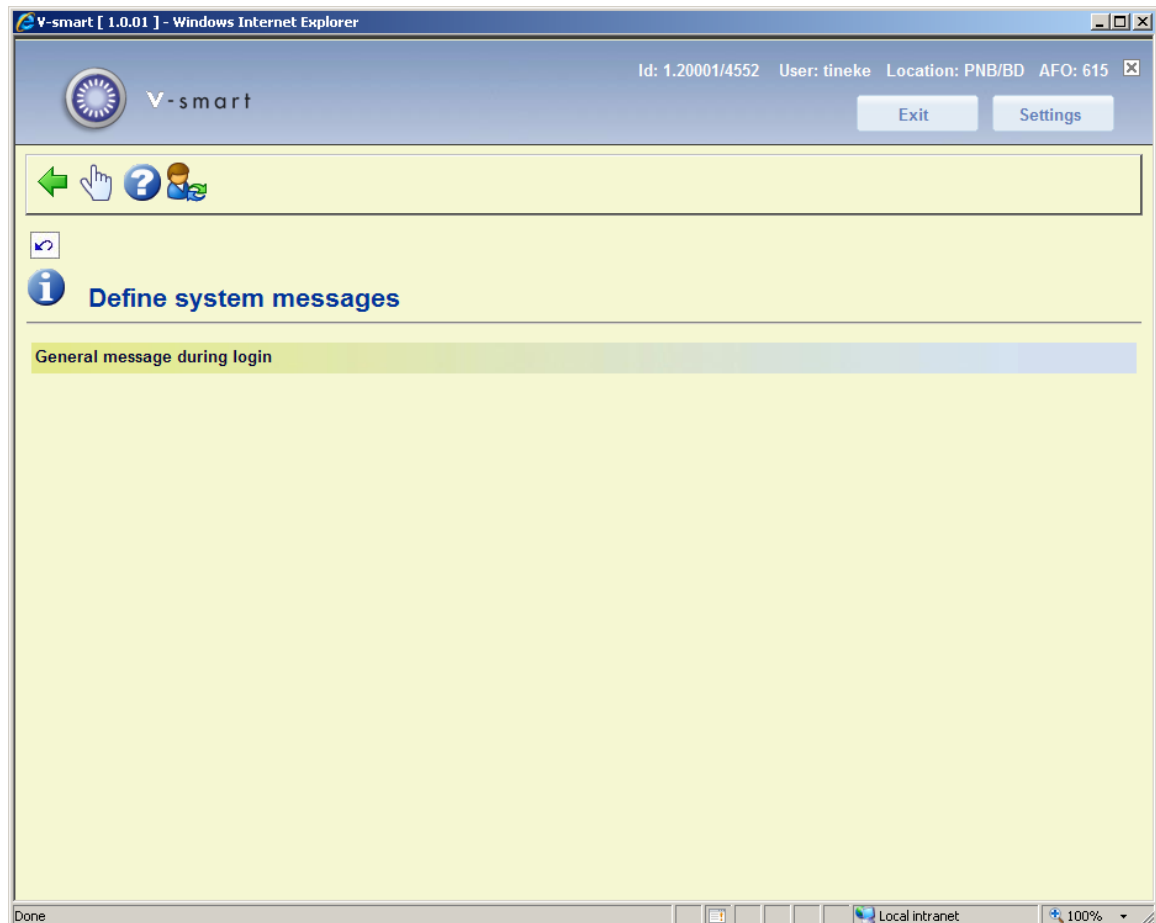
V-smart [ 1.0.01 ] - Windows Internet Explorer

Id: 1.20001/4552 User: tineke Location: PNB/BD AFO: 615

V-smart

Exit Settings

Define system messages

General message during login

Done

Local intranet

100%